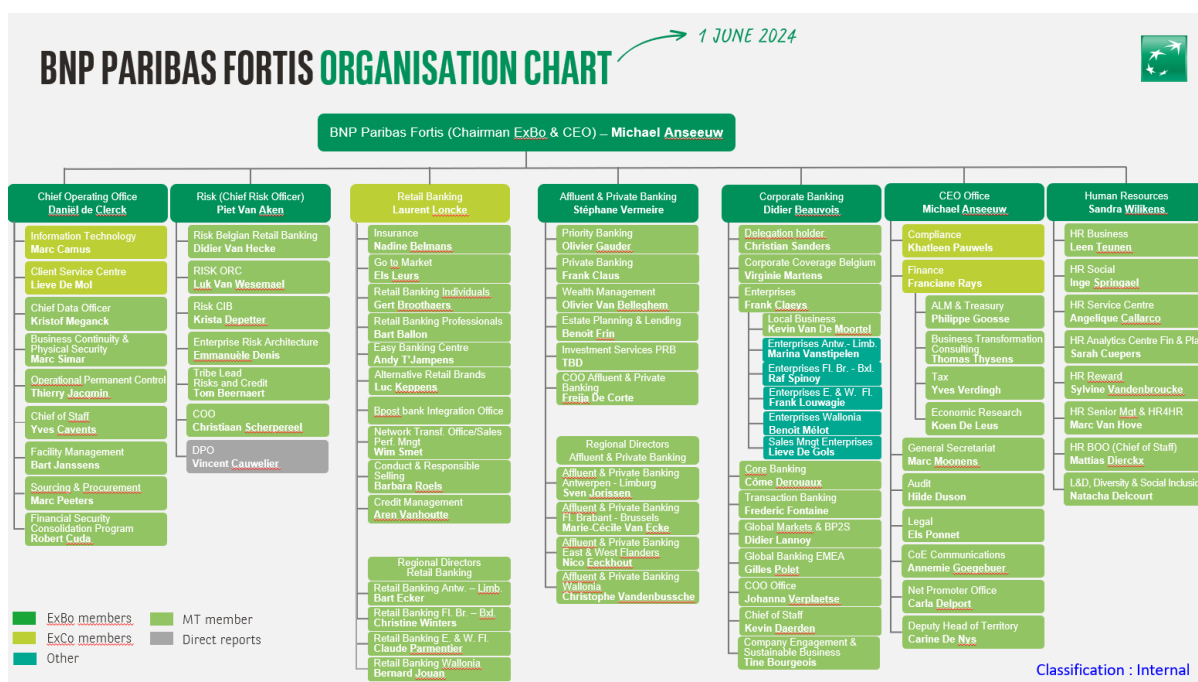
BNP PARIBAS FORTIS ORGANISATION CHART

1 JUNE 2024

BNP Paribas Fortis (Chairman ExBo & CEO) – Michael Anseeuw

Chief Operating Office
Daniel de Clerck

Information Technology
Marc Camus

Client Service Centre
Lieve De Mol

Chief Data Officer
Kristof Meganck

Business Continuity & Physical Security
Marc Simar

Operational Permanent Control
Thierry Jacomin

Chief of Staff
Yves Cavents

Facility Management
Bart Janssens

Sourcing & Procurement
Marc Peeters

Financial Security Consolidation Program
Robert Cuda

Risk (Chief Risk Officer)
Piet Van Aken

Risk Belgian Retail Banking
Didier Van Hecke

RISK ORC
Luk Van Wesemael

Risk CIB
Krista Depetter

Enterprise Risk Architecture
Emmanuèle Denis

Tribe Lead Risks and Credit
Tom Beernaert

COO
Christiaan Scherpereel

DPO
Vincent Cauwelier

Retail Banking
Laurent Loncke

Insurance
Nadine Belmans

Go to Market
Els Leurs

Retail Banking Individuals
Gert Broothaers

Retail Banking Professionals
Bart Ballon

Easy Banking Centre
Andy T'Jampens

Alternative Retail Brands
Luc Keppens

Bpost bank Integration Office

Network Transf. Office/Sales Perf. Mngt
Wim Smet

Conduct & Responsible Selling
Barbara Roels

Credit Management
Aren Vanhoutte

Regional Directors Retail Banking

Retail Banking Antw. – Limb.
Bart Ecker

Retail Banking Fl. Br. – Bxl.
Christine Winters

Retail Banking E. & W. Fl.
Claude Parmentier

Retail Banking Wallonia
Bernard Jouan

Affluent & Private Banking
Stéphane Vermeire

Priority Banking
Olivier Gauder

Private Banking
Frank Claus

Wealth Management
Olivier Van Belleghem

Estate Planning & Lending
Benoit Frin

Investment Services PRB
TBD

COO Affluent & Private Banking
Freija De Corte

Regional Directors Affluent & Private Banking

Affluent & Private Banking Antwerpen - Limburg
Sven Jorissen

Affluent & Private Banking Fl. Brabant - Brussels
Marie-Cécile Van Ecke

Affluent & Private Banking East & West Flanders
Nico Eeckhout

Affluent & Private Banking Wallonia
Christophe Vandenbussche

Corporate Banking
Didier Beauvois

Delegation holder
Christian Sanders

Corporate Coverage Belgium
Virginie Martens

Enterprises
Frank Claeys

Local Business
Kevin Van De Moortel

Enterprises Antw.- Limb.
Marina Vanstipelen

Enterprises Fl. Br. - Bxl.
Raf Spinoy

Enterprises E. & W. Fl.
Frank Louwagie

Enterprises Wallonia
Benoit Mélot

Sales Mngt Enterprises
Lieve De Gols

Core Banking
Côme Derouaux

Transaction Banking
Frederic Fontaine

Global Markets & BP2S
Didier Lannoy

Global Banking EMEA
Gilles Polet

COO Office
Johanna Verplaetse

Chief of Staff
Kevin Daerden

Company Engagement & Sustainable Business
Tine Bourgeois

CEO Office
Michael Anseeuw

Compliance
Khatleen Pauwels

Finance
Franciane Rays

ALM & Treasury
Philippe Goosse

Business Transformation Consulting
Thomas Thysens

Tax
Yves Verdingh

Economic Research
Koen De Leus

General Secretariat
Marc Moonens

Audit
Hilde Duson

Legal
Els Ponnet

CoE Communications
Annemie Goegebuer

Net Promoter Office
Carla Delport

Deputy Head of Territory
Carine De Nys

Human Resources
Sandra Wilikens

HR Business
Leen Teunen

HR Social
Inge Springael

HR Service Centre
Angelique Callarco

HR Analytics Centre Fin & Pla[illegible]
Sarah Cuepers

HR Reward
Sylvine Vandenbroucke

HR Senior Mgt & HR4HR
Marc Van Hove

HR BOO (Chief of Staff)
Mattias Dierckx

L&D, Diversity & Social Inclusi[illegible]
Natacha Delcourt

ExBo members
ExCo members
Other
MT member
Direct reports

Classification : Internal